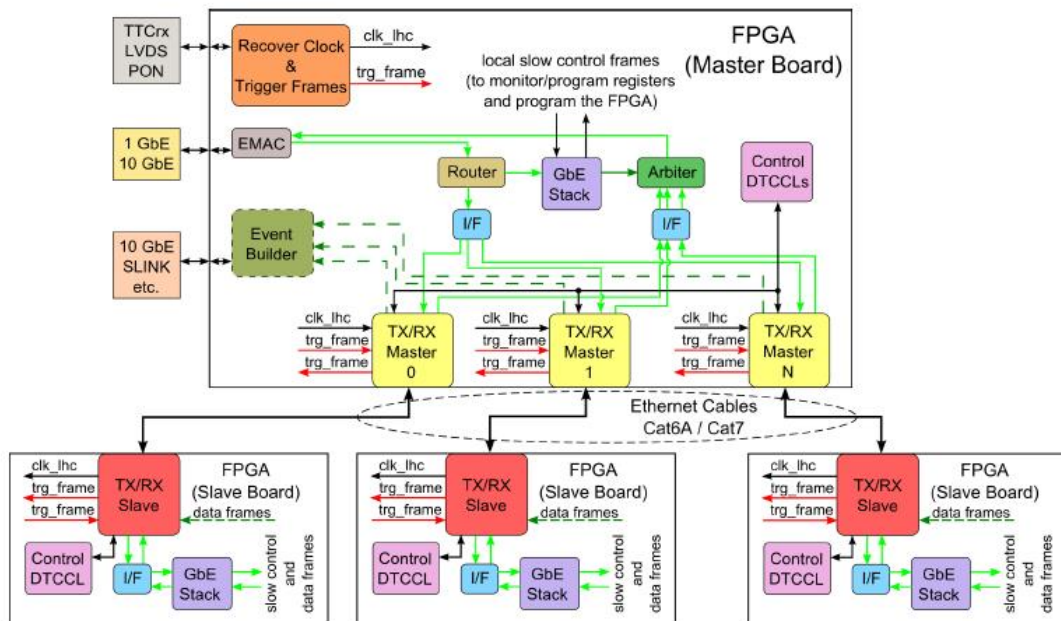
TTCrx LVDS PON

Recover Clock & Trigger Frames

clk_lhc

trg_frame

FPGA (Master Board)

local slow control frames (to monitor/program registers and program the FPGA)

1 GbE 10 GbE

EMAC

Router

GbE Stack

Arbiter

Control DTCCLs

10 GbE SLINK etc.

Event Builder

I/F

I/F

clk_lhc
trg_frame
trg_frame

TX/RX Master 0

clk_lhc
trg_frame
trg_frame

TX/RX Master 1

clk_lhc
trg_frame
trg_frame

TX/RX Master N

Ethernet Cables Cat6A / Cat7

clk_lhc
trg_frame
trg_frame

TX/RX Slave

FPGA (Slave Board)

data frames

Control DTCCL

I/F

GbE Stack

slow control and data frames

clk_lhc
trg_frame
trg_frame

TX/RX Slave

FPGA (Slave Board)

data frames

Control DTCCL

I/F

GbE Stack

slow control and data frames

clk_lhc
trg_frame
trg_frame

TX/RX Slave

FPGA (Slave Board)

data frames

Control DTCCL

I/F

GbE Stack

slow control and data frames